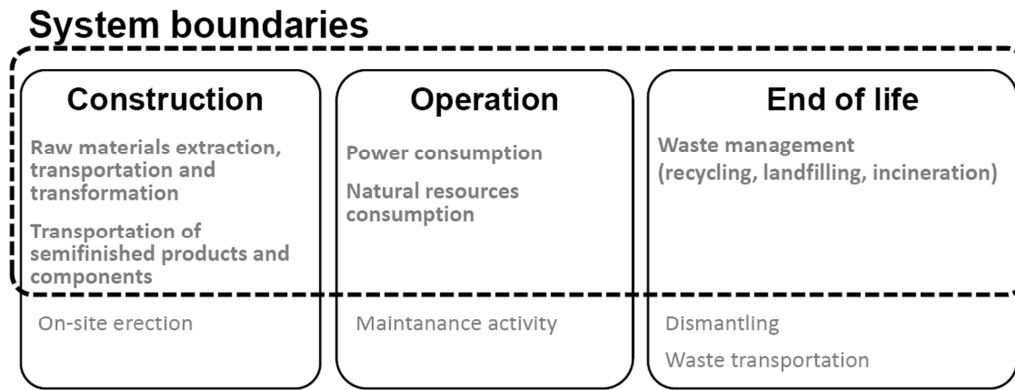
System boundaries

Construction

Raw materials extraction, transportation and transformation

Transportation of semifinished products and components

On-site erection

Operation

Power consumption

Natural resources consumption

Maintanance activity

End of life

Waste management (recycling, landfilling, incineration)

Dismantling

Waste transportation